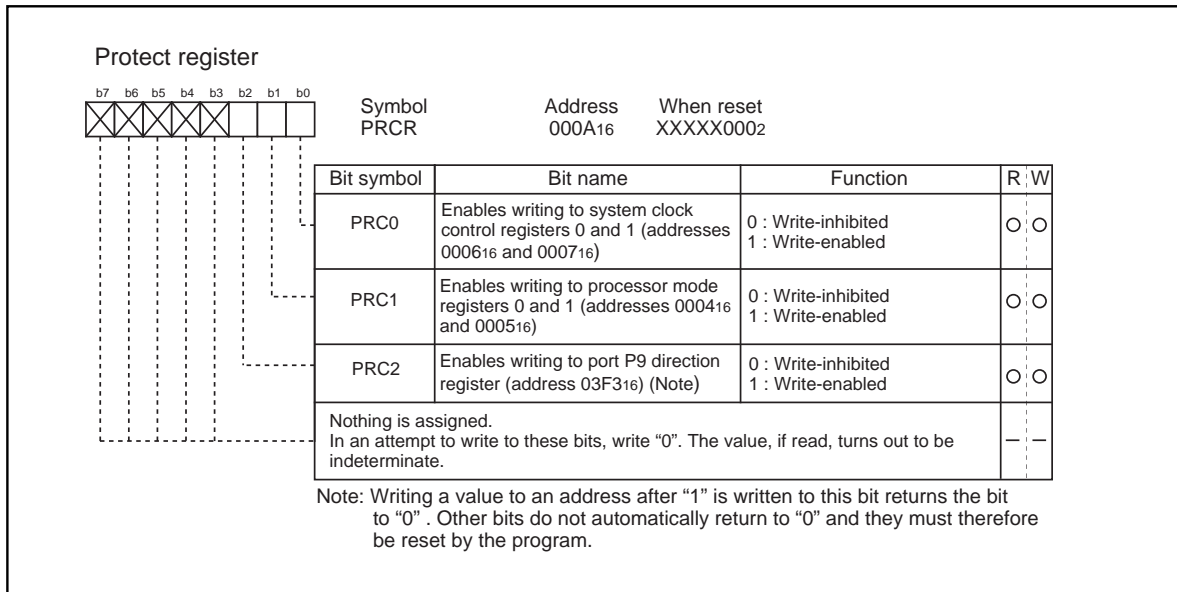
Protect register

b7 b6 b5 b4 b3 b2 b1 b0

Symbol
PRCR

Address
$000A_{16}$

When reset
$XXXXX000_2$

| Bit symbol | Bit name | Function | R | W |
|---|---|---|---|---|
| PRC0 | Enables writing to system clock control registers 0 and 1 (addresses $0006_{16}$ and $0007_{16}$) | 0 : Write-inhibited 1 : Write-enabled | ○ | ○ |
| PRC1 | Enables writing to processor mode registers 0 and 1 (addresses $0004_{16}$ and $0005_{16}$) | 0 : Write-inhibited 1 : Write-enabled | ○ | ○ |
| PRC2 | Enables writing to port P9 direction register (address $03F3_{16}$) (Note) | 0 : Write-inhibited 1 : Write-enabled | ○ | ○ |
| Nothing is assigned. In an attempt to write to these bits, write "0". The value, if read, turns out to be indeterminate. | | | — | — |

Note: Writing a value to an address after "1" is written to this bit returns the bit to "0" . Other bits do not automatically return to "0" and they must therefore be reset by the program.